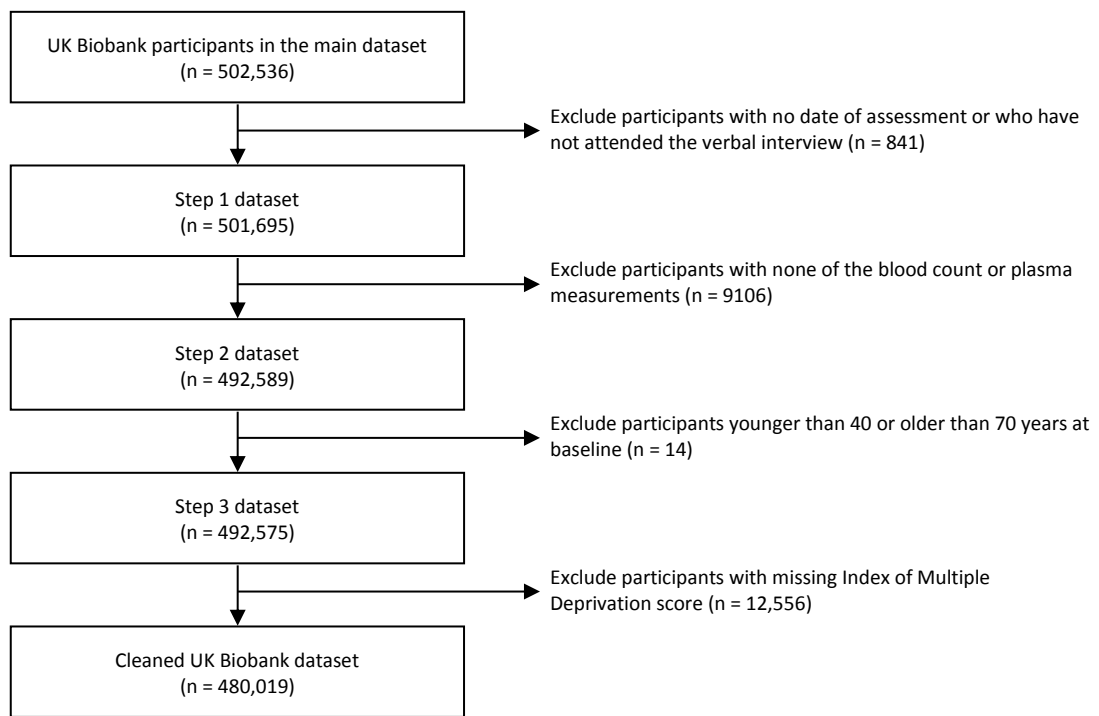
UK Biobank participants in the main dataset
(n = 502,536)

Exclude participants with no date of assessment or who have not attended the verbal interview (n = 841)

Step 1 dataset
(n = 501,695)

Exclude participants with none of the blood count or plasma measurements (n = 9106)

Step 2 dataset
(n = 492,589)

Exclude participants younger than 40 or older than 70 years at baseline (n = 14)

Step 3 dataset
(n = 492,575)

Exclude participants with missing Index of Multiple Deprivation score (n = 12,556)

Cleaned UK Biobank dataset
(n = 480,019)